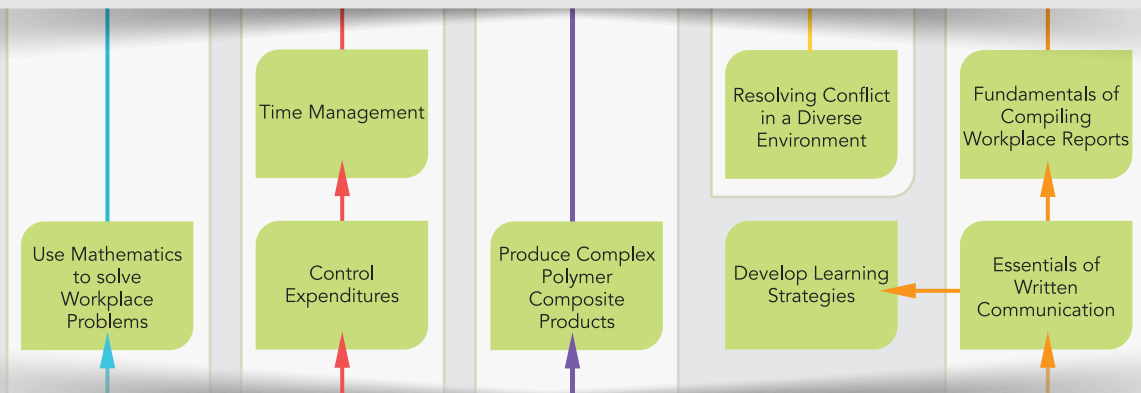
Time Management

Resolving Conflict in a Diverse Environment

Fundamentals of Compiling Workplace Reports

Use Mathematics to solve Workplace Problems

Control Expenditures

Produce Complex Polymer Composite Products

Develop Learning Strategies

Essentials of Written Communication